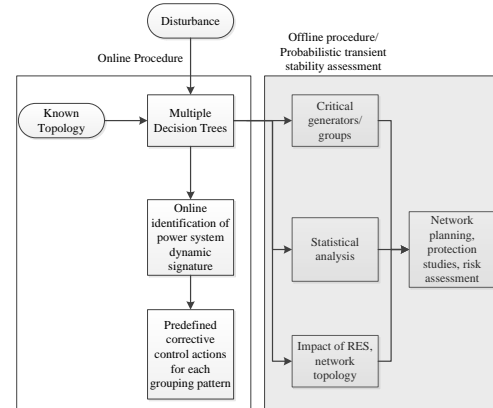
Disturbance

Online Procedure

Offline procedure/ Probabilistic transient stability assessment

Known Topology

Multiple Decision Trees

Online identification of power system dynamic signature

Predefined corrective control actions for each grouping pattern

Critical generators/ groups

Statistical analysis

Impact of RES, network topology

Network planning, protection studies, risk assessment